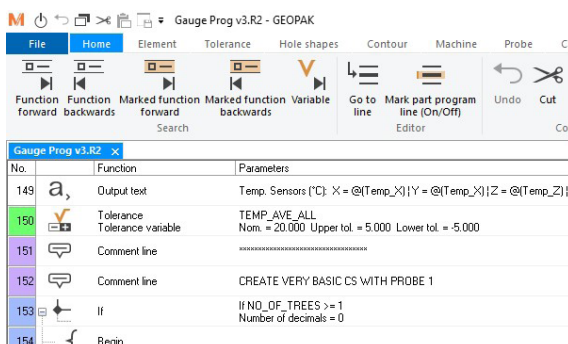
Gauge Prog v3.R2 - GEOPAK

File | Home | Element | Tolerance | Hole shapes | Contour | Machine | Probe | C

Function forward | Function backwards | Marked function forward | Marked function backwards | Variable | Go to line | Mark part program line (On/Off) | Undo | Cut

Search | Editor | Co

Gauge Prog v3.R2 ×

| No. | | Function | Parameters |
|---|---|---|---|
| 149 | a, | Output text | Temp. Sensors (°C): X = @(Temp_X) \| Y = @(Temp_X) \| Z = @(Temp_Z) \| |
| 150 | | Tolerance<br>Tolerance variable | TEMP_AVE_ALL<br>Nom. = 20.000 Upper tol. = 5.000 Lower tol. = -5.000 |
| 151 | | Comment line | ********************************** |
| 152 | | Comment line | CREATE VERY BASIC CS WITH PROBE 1 |
| 153 | | If | If NO_OF_TREES >= 1<br>Number of decimals = 0 |
| 154 | | Begin | |